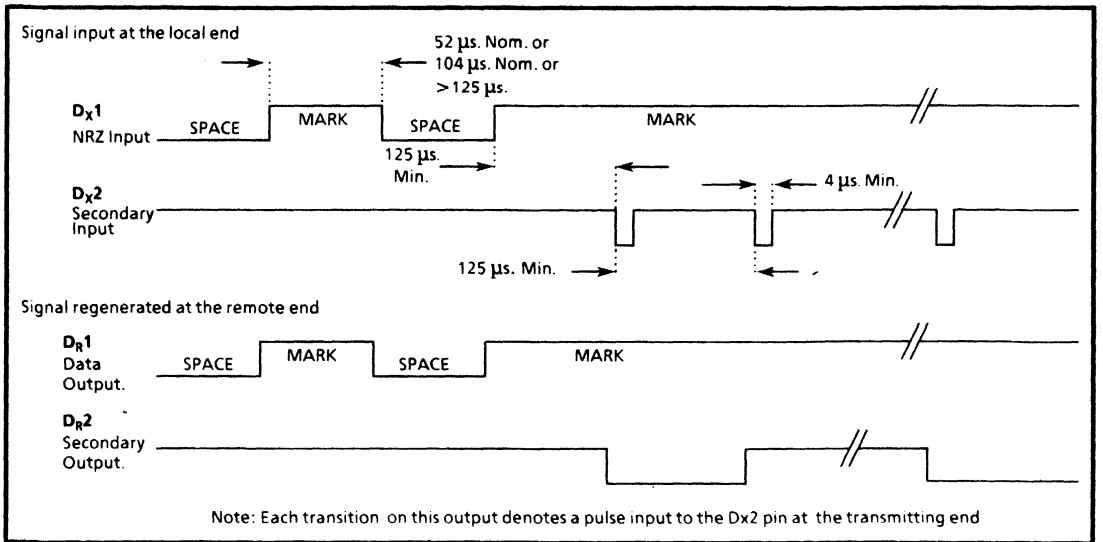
Signal input at the local end

52 µs. Nom. or
104 µs. Nom. or
>125 µs.

$D_X1$
NRZ Input

SPACE

MARK

SPACE

MARK

125 µs.
Min.

$D_X2$
Secondary
Input

4 µs. Min.

125 µs. Min.

Signal regenerated at the remote end

$D_R1$
Data
Output.

SPACE

MARK

SPACE

MARK

$D_R2$
Secondary
Output.

Note: Each transition on this output denotes a pulse input to the Dx2 pin at the transmitting end